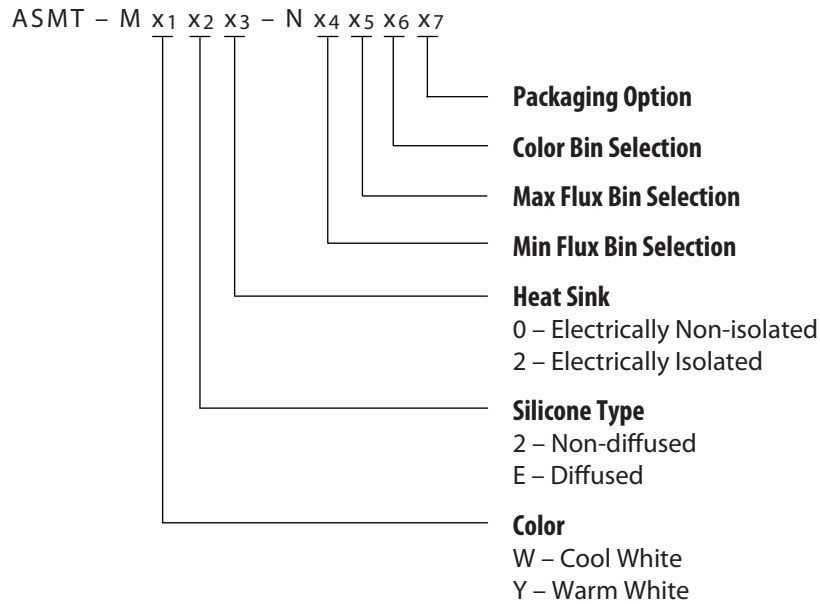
ASMT – M $x_1$ $x_2$ $x_3$ – N $x_4$ $x_5$ $x_6$ $x_7$

Packaging Option

Color Bin Selection

Max Flux Bin Selection

Min Flux Bin Selection

Heat Sink
0 – Electrically Non-isolated
2 – Electrically Isolated

Silicone Type
2 – Non-diffused
E – Diffused

Color
W – Cool White
Y – Warm White